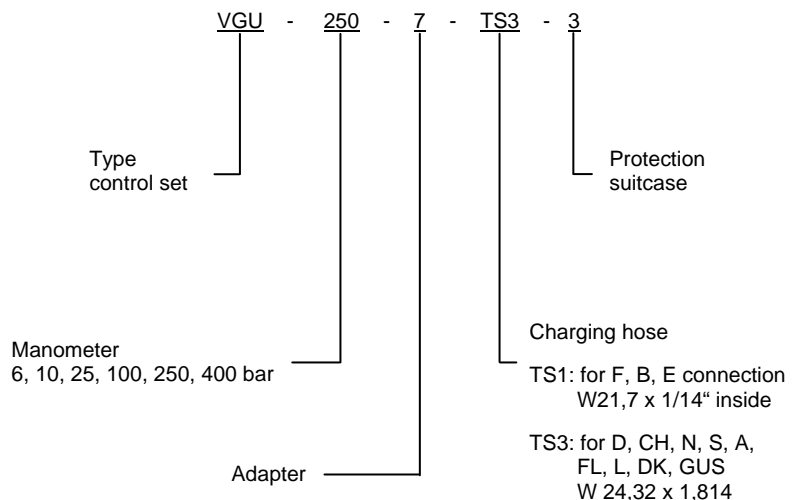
VGU - 250 - 7 - TS3 - 3

Type control set

Protection suitcase

Charging hose

Manometer 6, 10, 25, 100, 250, 400 bar

TS1: for F, B, E connection W21,7 x 1/14“ inside

TS3: for D, CH, N, S, A, FL, L, DK, GUS W 24,32 x 1,814

Adapter